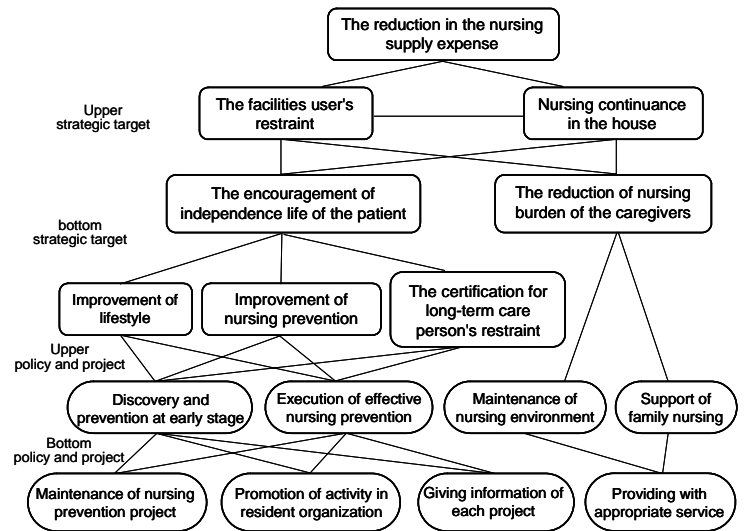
The reduction in the nursing supply expense

Upper strategic target

The facilities user's restraint

Nursing continuance in the house

The encouragement of independence life of the patient

The reduction of nursing burden of the caregivers

bottom strategic target

Improvement of lifestyle

Improvement of nursing prevention

The certification for long-term care person's restraint

Upper policy and project

Discovery and prevention at early stage

Execution of effective nursing prevention

Maintenance of nursing environment

Support of family nursing

Bottom policy and project

Maintenance of nursing prevention project

Promotion of activity in resident organization

Giving information of each project

Providing with appropriate service